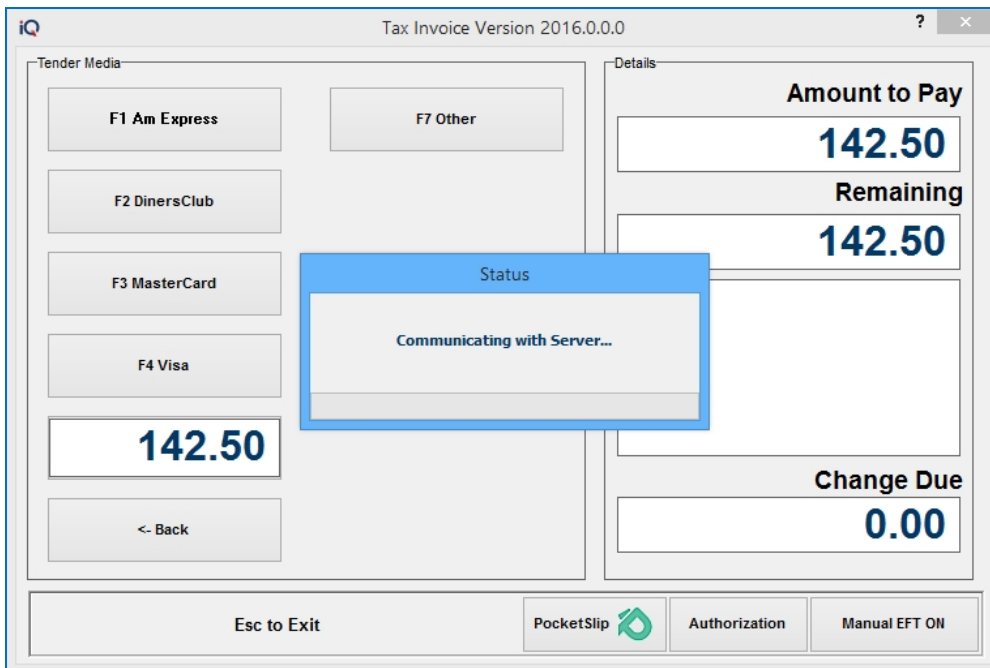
iQ
Tax Invoice Version 2016.0.0.0
? ×

Tender Media
F1 Am Express
F7 Other
F2 DinersClub
F3 MasterCard
F4 Visa
142.50
<- Back

Details
Amount to Pay
142.50
Remaining
142.50
Change Due
0.00

Status
Communicating with Server...

Esc to Exit
PocketSlip
Authorization
Manual EFT ON